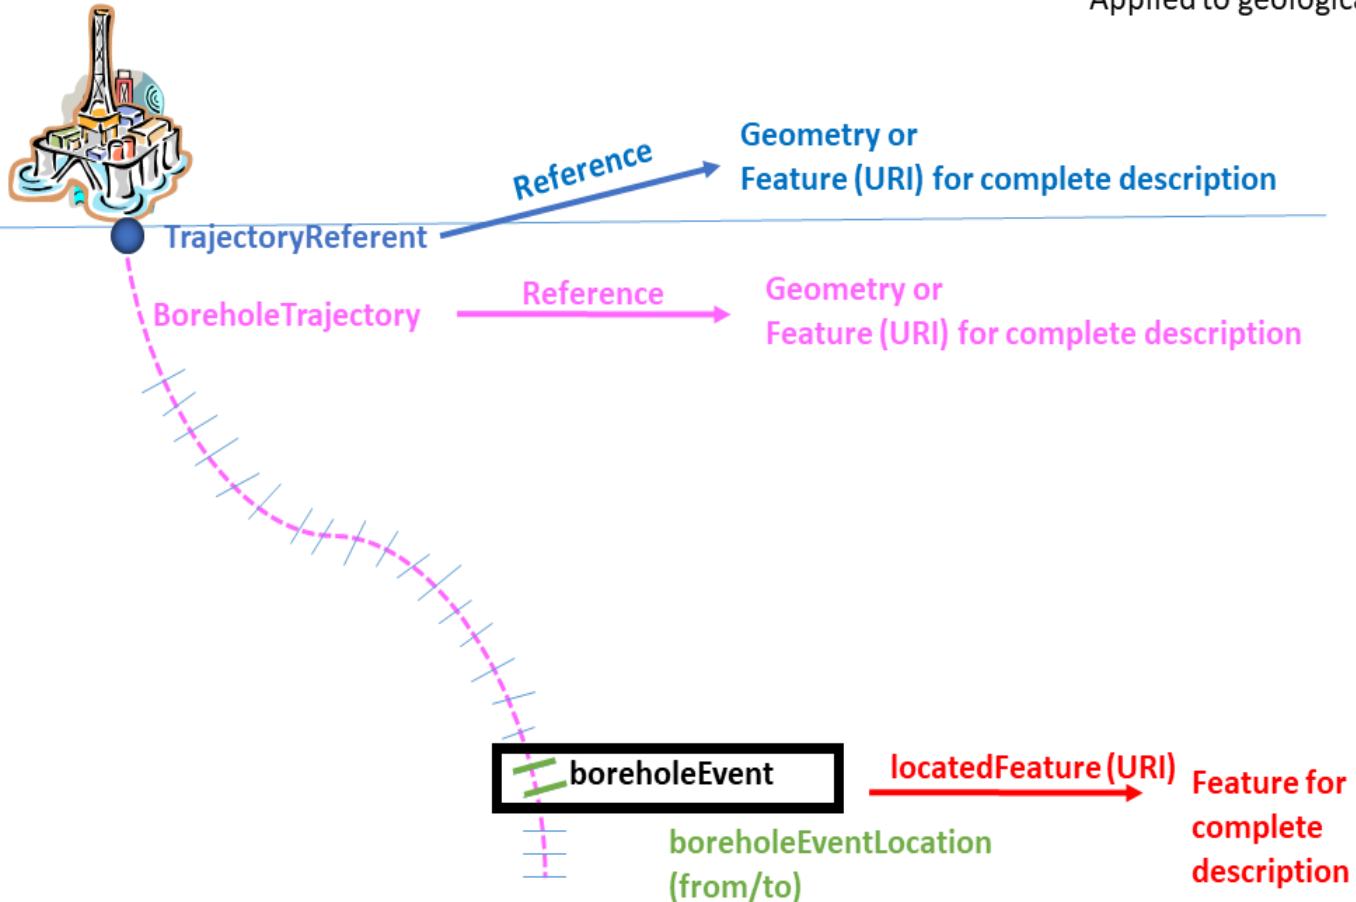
Applied to geologica

Reference

Geometry or
Feature (URI) for complete description

TrajectoryReferent

BoreholeTrajectory

Reference

Geometry or
Feature (URI) for complete description

boreholeEvent

locatedFeature (URI)

Feature for complete description

boreholeEventLocation (from/to)